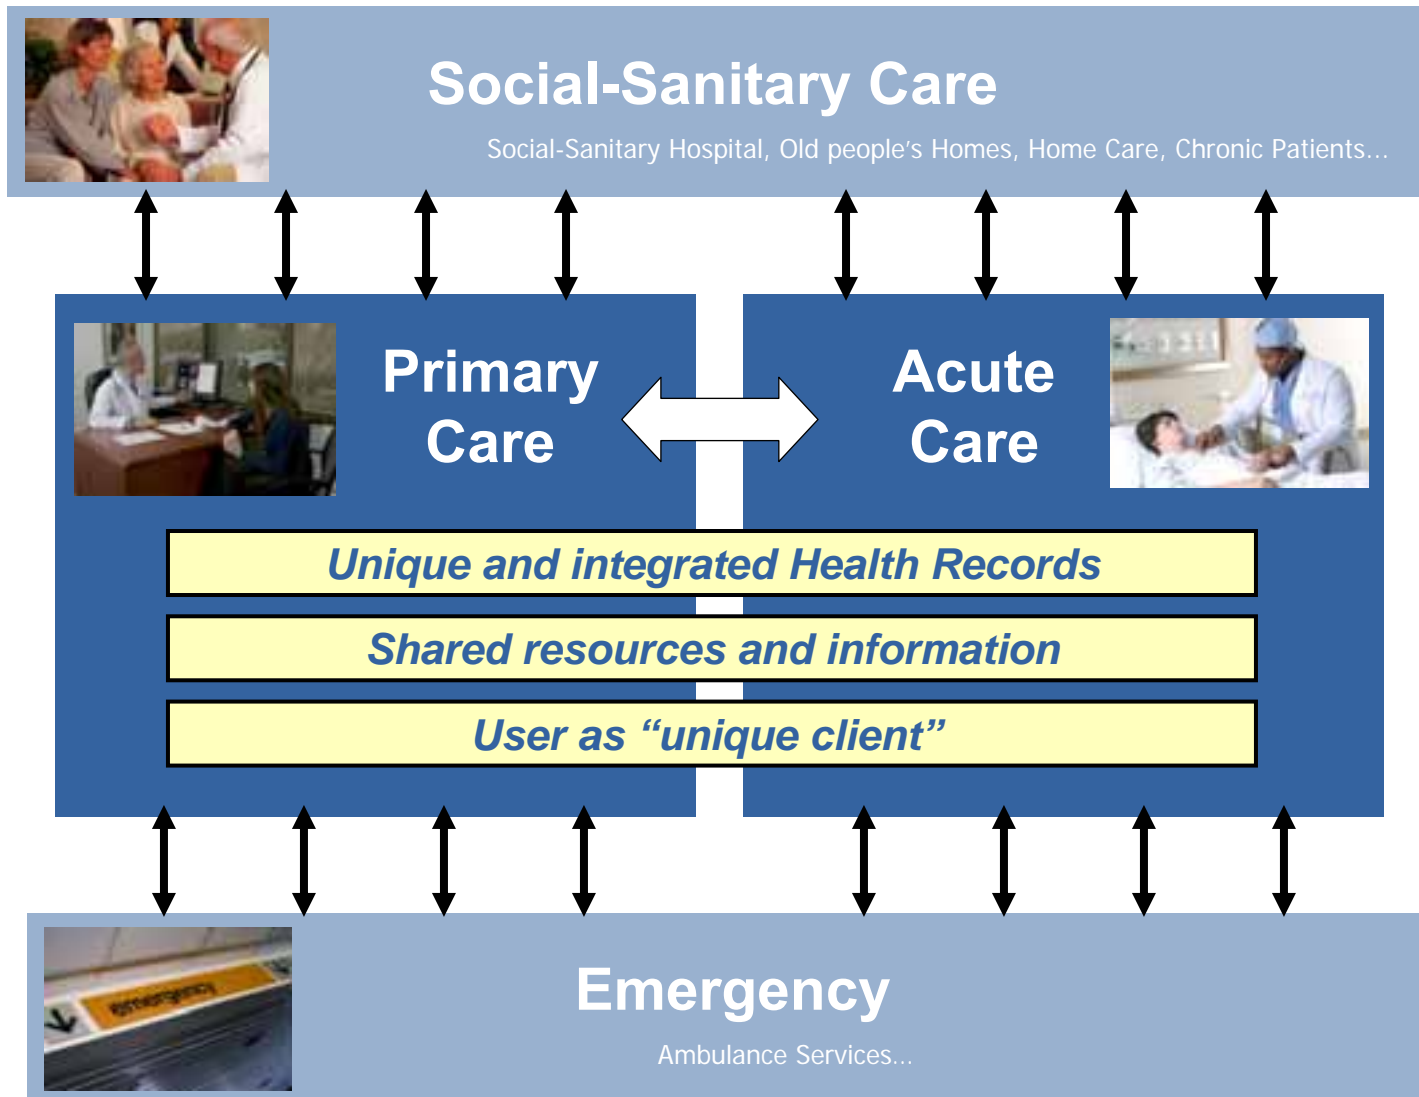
Social-Sanitary Care

Social-Sanitary Hospital, Old people's Homes, Home Care, Chronic Patients...

Primary Care

Acute Care

Unique and integrated Health Records

Shared resources and information

User as “unique client”

emergency

Emergency

Ambulance Services...